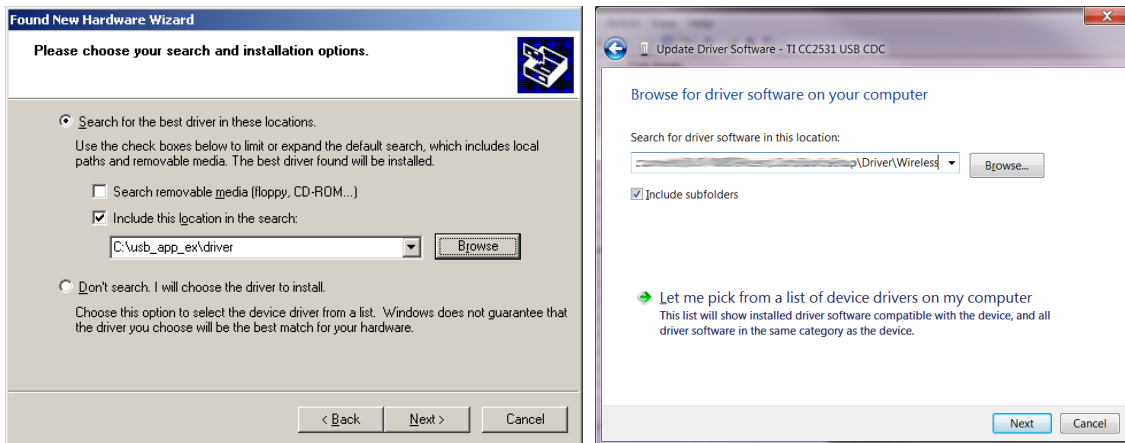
Found New Hardware Wizard

Please choose your search and installation options.

Search for the best driver in these locations.

Use the check boxes below to limit or expand the default search, which includes local paths and removable media. The best driver found will be installed.

Search removable media (floppy, CD-ROM...)

Include this location in the search:

C:\usb_app_ex\driver

Browse

Don't search. I will choose the driver to install.

Choose this option to select the device driver from a list. Windows does not guarantee that the driver you choose will be the best match for your hardware.

< Back

Next >

Cancel

Update Driver Software - TI CC2531 USB CDC

Browse for driver software on your computer

Search for driver software in this location:

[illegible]\Driver\Wireless

Browse...

Include subfolders

Let me pick from a list of device drivers on my computer

This list will show installed driver software compatible with the device, and all driver software in the same category as the device.

Next

Cancel